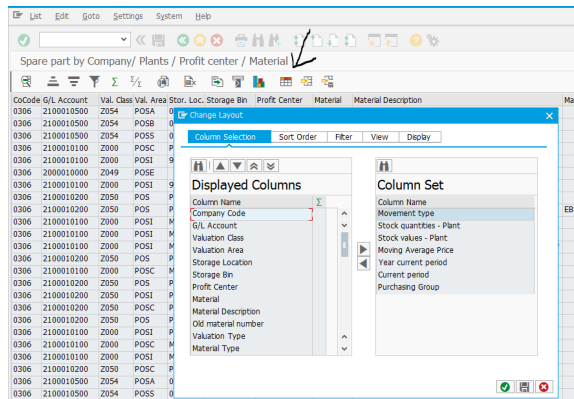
List Edit Goto Settings System Help

Spare part by Company/ Plants / Profit center / Material

| CoCode | G/L Account | Val. Class | Val. Area | Stor. Loc. | Storage Bin | Profit Center | Material | Material Description | Ma |
|---|---|---|---|---|---|---|---|---|---|
| 0306 | 2100010500 | Z054 | POSA | 0 | | | | | |
| 0306 | 2100010500 | Z054 | POSB | 0 | | | | | |
| 0306 | 2100010500 | Z054 | POSS | 0 | | | | | |
| 0306 | 2100010100 | Z000 | POSC | P | | | | | |
| 0306 | 2100010100 | Z000 | POSI | 9 | | | | | |
| 0306 | 2000010000 | Z049 | POSE | | | | | | |
| 0306 | 2100010100 | Z000 | POSI | 9 | | | | | |
| 0306 | 2100010200 | Z050 | POS | P | | | | | |
| 0306 | 2100010200 | Z050 | POSS | P | | | | | EB |
| 0306 | 2100010100 | Z000 | POSI | 9 | | | | | |
| 0306 | 2100010100 | Z000 | POSI | M | | | | | |
| 0306 | 2100010100 | Z000 | POSI | M | | | | | |
| 0306 | 2100010200 | Z050 | POS | P | | | | | |
| 0306 | 2100010100 | Z000 | POSC | M | | | | | |
| 0306 | 2100010200 | Z050 | POSI | M | | | | | |
| 0306 | 2100010200 | Z050 | POSI | M | | | | | |
| 0306 | 2100010200 | Z050 | POSC | P | | | | | |
| 0306 | 2100010200 | Z050 | POS | P | | | | | |
| 0306 | 2100010200 | Z050 | POSC | P | | | | | |
| 0306 | 2100010100 | Z000 | POSI | P | | | | | |
| 0306 | 2100010100 | Z000 | POSC | M | | | | | |
| 0306 | 2100010200 | Z050 | POSI | M | | | | | |
| 0306 | 2100010200 | Z050 | POSC | P | | | | | |
| 0306 | 2100010500 | Z054 | POSA | 0 | | | | | |
| 0306 | 2100010500 | Z054 | POSS | 0 | | | | | |

Change Layout

Column Selection | Sort Order | Filter | View | Display

Displayed Columns
Column Name Σ
Company Code
G/L Account
Valuation Class
Valuation Area
Storage Location
Storage Bin
Profit Center
Material
Material Description
Old material number
Valuation Type
Material Type

Column Set
Column Name
Movement type
Stock quantities - Plant
Stock values - Plant
Moving Average Price
Year current period
Current period
Purchasing Group